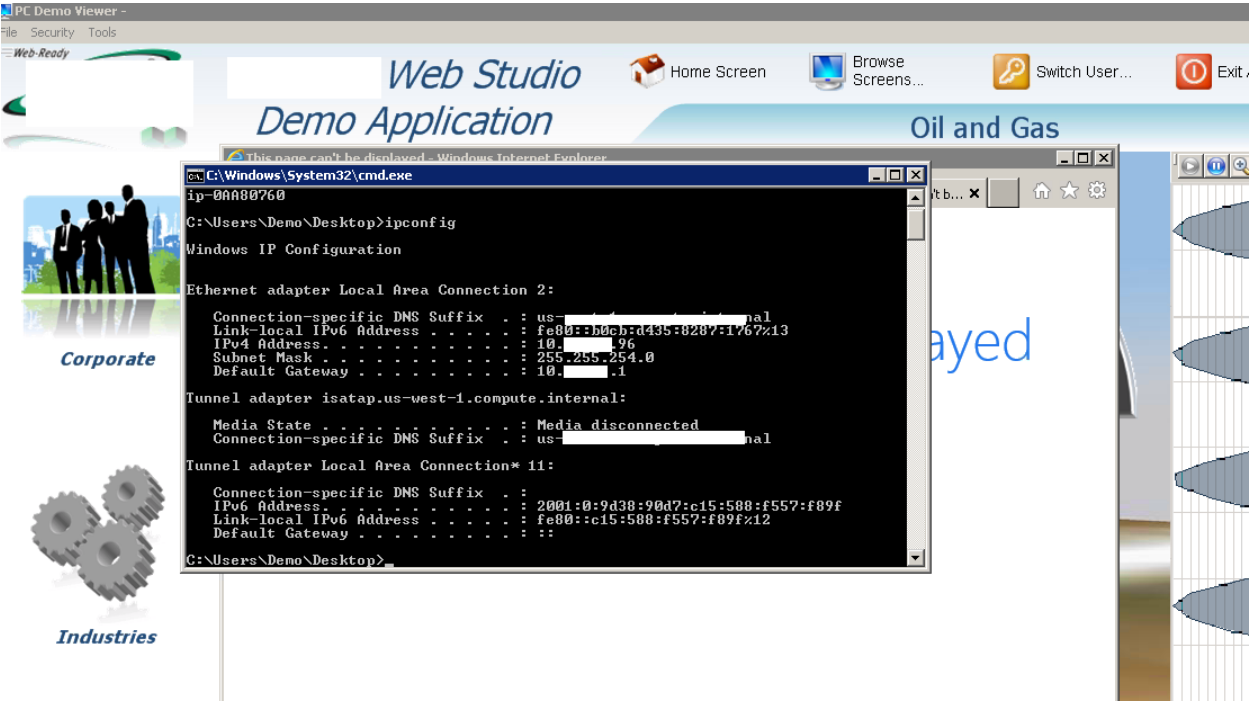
PC Demo Viewer -
File Security Tools
Web-Ready

Web Studio
Demo Application

Home Screen
Browse Screens...
Switch User...
Exit

Oil and Gas

Corporate

Industries

This page can't be displayed - Windows Internet Explorer
't b... ×
ayed

C:\Windows\System32\cmd.exe
ip-0AA80760

C:\Users\Demo\Desktop>ipconfig

Windows IP Configuration


Ethernet adapter Local Area Connection 2:

   Connection-specific DNS Suffix  . : us-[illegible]nal
   Link-local IPv6 Address . . . . . : fe80::b0cb:d435:8287:1767%13
   IPv4 Address. . . . . . . . . . . : 10.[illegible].96
   Subnet Mask . . . . . . . . . . . : 255.255.254.0
   Default Gateway . . . . . . . . . : 10.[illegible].1

Tunnel adapter isatap.us-west-1.compute.internal:

   Media State . . . . . . . . . . . : Media disconnected
   Connection-specific DNS Suffix  . : us-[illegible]nal

Tunnel adapter Local Area Connection* 11:

   Connection-specific DNS Suffix  . :
   IPv6 Address. . . . . . . . . . . : 2001:0:9d38:90d7:c15:588:f557:f89f
   Link-local IPv6 Address . . . . . : fe80::c15:588:f557:f89f%12
   Default Gateway . . . . . . . . . : ::

C:\Users\Demo\Desktop>_